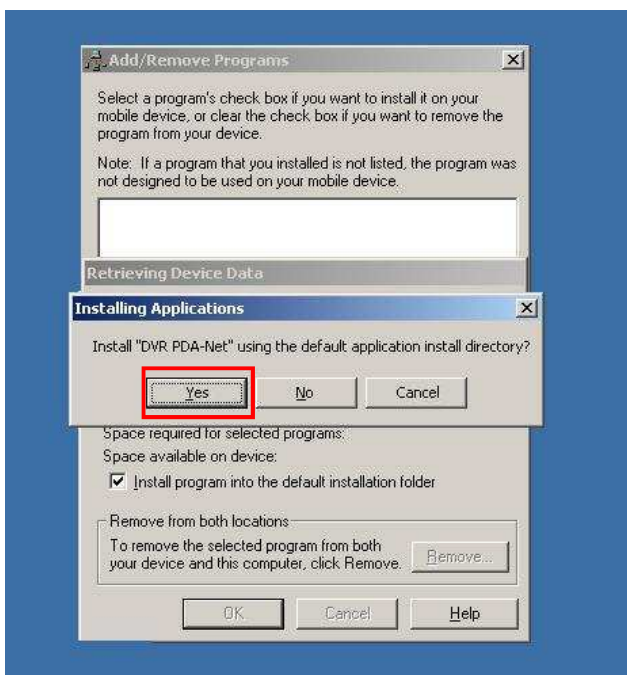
Add/Remove Programs

Select a program's check box if you want to install it on your mobile device, or clear the check box if you want to remove the program from your device.

Note: If a program that you installed is not listed, the program was not designed to be used on your mobile device.

Retrieving Device Data

Installing Applications

Install "DVR PDA-Net" using the default application install directory?

Yes

No

Cancel

Space required for selected programs:

Space available on device:

Install program into the default installation folder

Remove from both locations

To remove the selected program from both your device and this computer, click Remove.

Remove...

OK

Cancel

Help